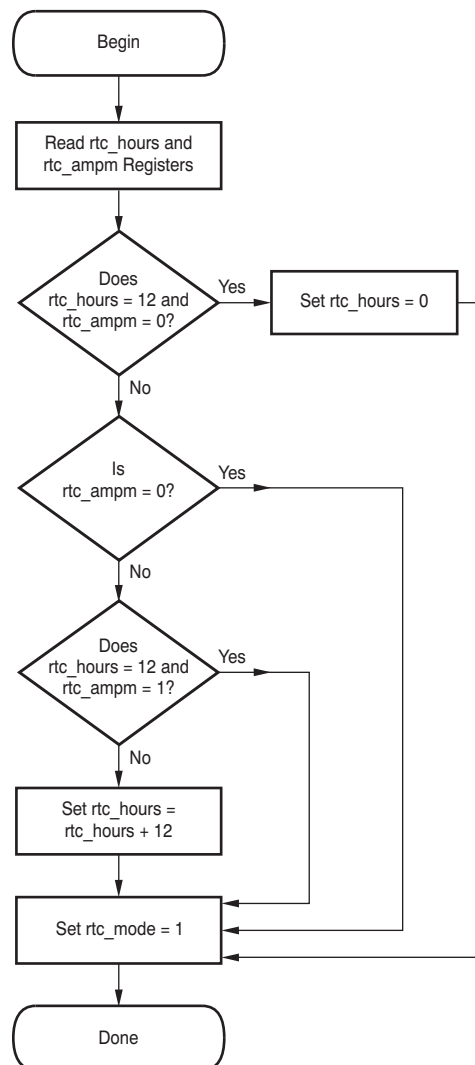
Begin

Read rtc_hours and rtc_ampm Registers

Does rtc_hours = 12 and rtc_ampm = 0?

Yes

Set rtc_hours = 0

No

Is rtc_ampm = 0?

Yes

No

Does rtc_hours = 12 and rtc_ampm = 1?

Yes

No

Set rtc_hours = rtc_hours + 12

Set rtc_mode = 1

Done